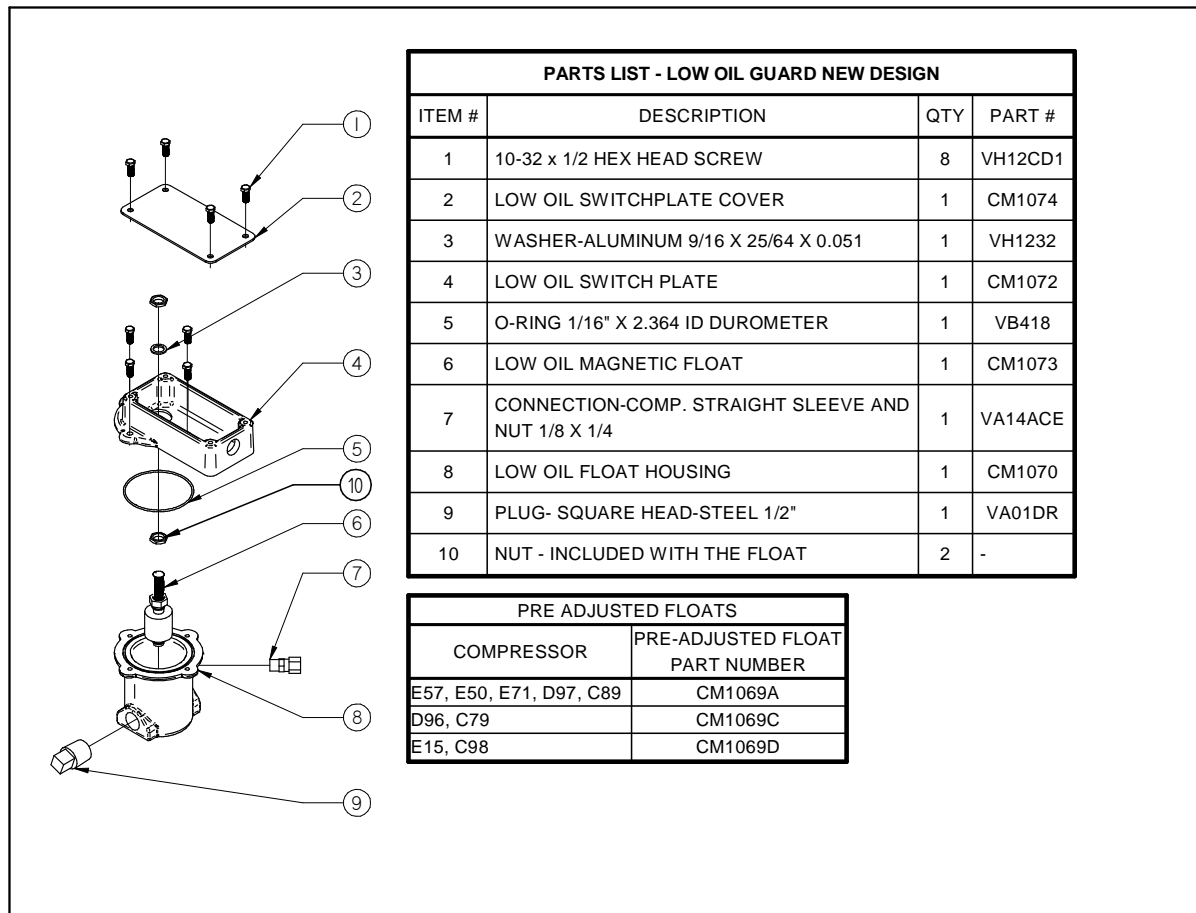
1
2
3
4
5
10
6
7
8
9

| PARTS LIST - LOW OIL GUARD NEW DESIGN | | | |
|---|---|---|---|
| ITEM # | DESCRIPTION | QTY | PART # |
| 1 | 10-32 x 1/2 HEX HEAD SCREW | 8 | VH12CD1 |
| 2 | LOW OIL SWITCHPLATE COVER | 1 | CM1074 |
| 3 | WASHER-ALUMINUM 9/16 X 25/64 X 0.051 | 1 | VH1232 |
| 4 | LOW OIL SWITCH PLATE | 1 | CM1072 |
| 5 | O-RING 1/16" X 2.364 ID DUROMETER | 1 | VB418 |
| 6 | LOW OIL MAGNETIC FLOAT | 1 | CM1073 |
| 7 | CONNECTION-COMP. STRAIGHT SLEEVE AND NUT 1/8 X 1/4 | 1 | VA14ACE |
| 8 | LOW OIL FLOAT HOUSING | 1 | CM1070 |
| 9 | PLUG- SQUARE HEAD-STEEL 1/2" | 1 | VA01DR |
| 10 | NUT - INCLUDED WITH THE FLOAT | 2 | - |

| PRE ADJUSTED FLOATS | |
|---|---|
| COMPRESSOR | PRE-ADJUSTED FLOAT PART NUMBER |
| E57, E50, E71, D97, C89 | CM1069A |
| D96, C79 | CM1069C |
| E15, C98 | CM1069D |